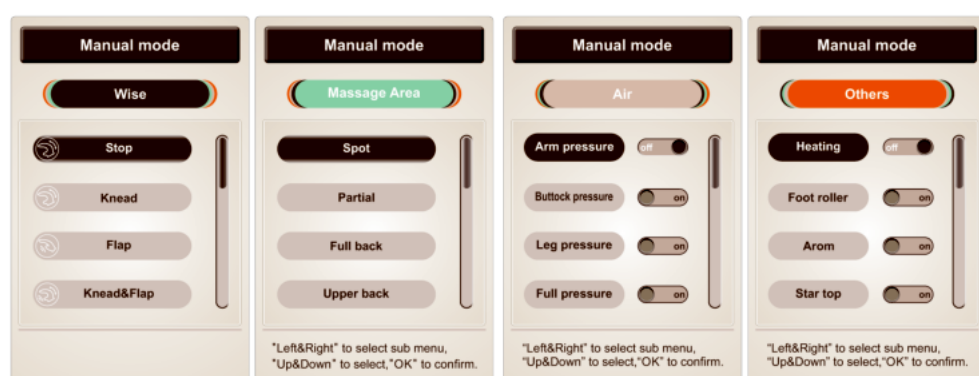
Manual mode

Wise

Stop

Knead

Flap

Knead&Flap

Manual mode

Massage Area

Spot

Partial

Full back

Upper back

"Left&Right" to select sub menu, "Up&Down" to select,"OK" to confirm.

Manual mode

Air

Arm pressure off

Buttock pressure on

Leg pressure on

Full pressure on

"Left&Right" to select sub menu, "Up&Down" to select,"OK" to confirm.

Manual mode

Others

Heating off

Foot roller on

Arom on

Star top on

"Left&Right" to select sub menu, "Up&Down" to select,"OK" to confirm.